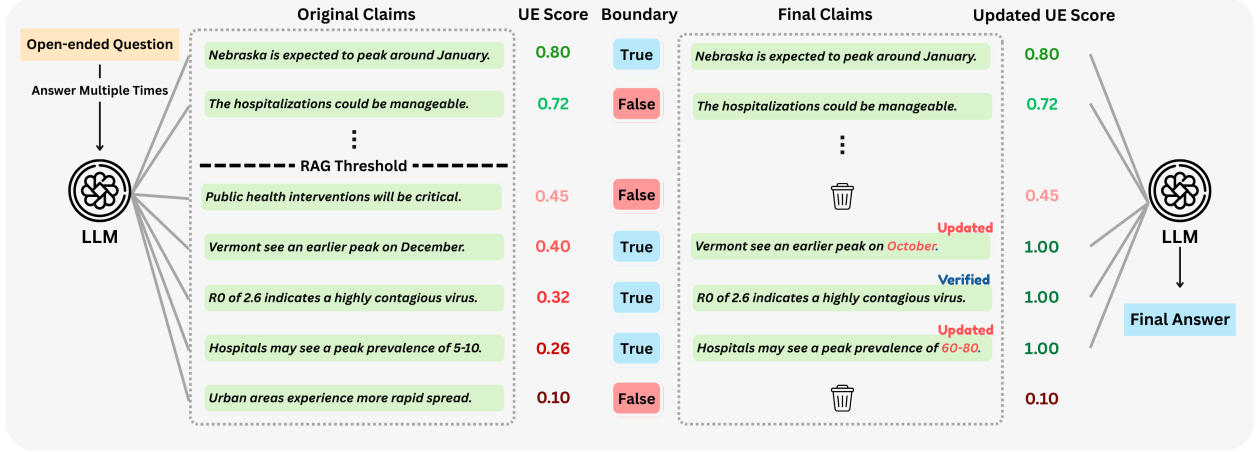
Open-ended Question

Answer Multiple Times

LLM

Original Claims

Nebraska is expected to peak around January.

The hospitalizations could be manageable.

⋮

RAG Threshold

Public health interventions will be critical.

Vermont see an earlier peak on December.

R0 of 2.6 indicates a highly contagious virus.

Hospitals may see a peak prevalence of 5-10.

Urban areas experience more rapid spread.

| UE Score | Boundary |
|---|---|
| 0.80 | True |
| 0.72 | False |
| 0.45 | False |
| 0.40 | True |
| 0.32 | True |
| 0.26 | True |
| 0.10 | False |

Final Claims

Nebraska is expected to peak around January.

The hospitalizations could be manageable.

⋮

Updated
Vermont see an earlier peak on October.

Verified
R0 of 2.6 indicates a highly contagious virus.

Updated
Hospitals may see a peak prevalence of 60-80.

Updated UE Score
0.80
0.72
0.45
1.00
1.00
1.00
0.10

LLM

Final Answer